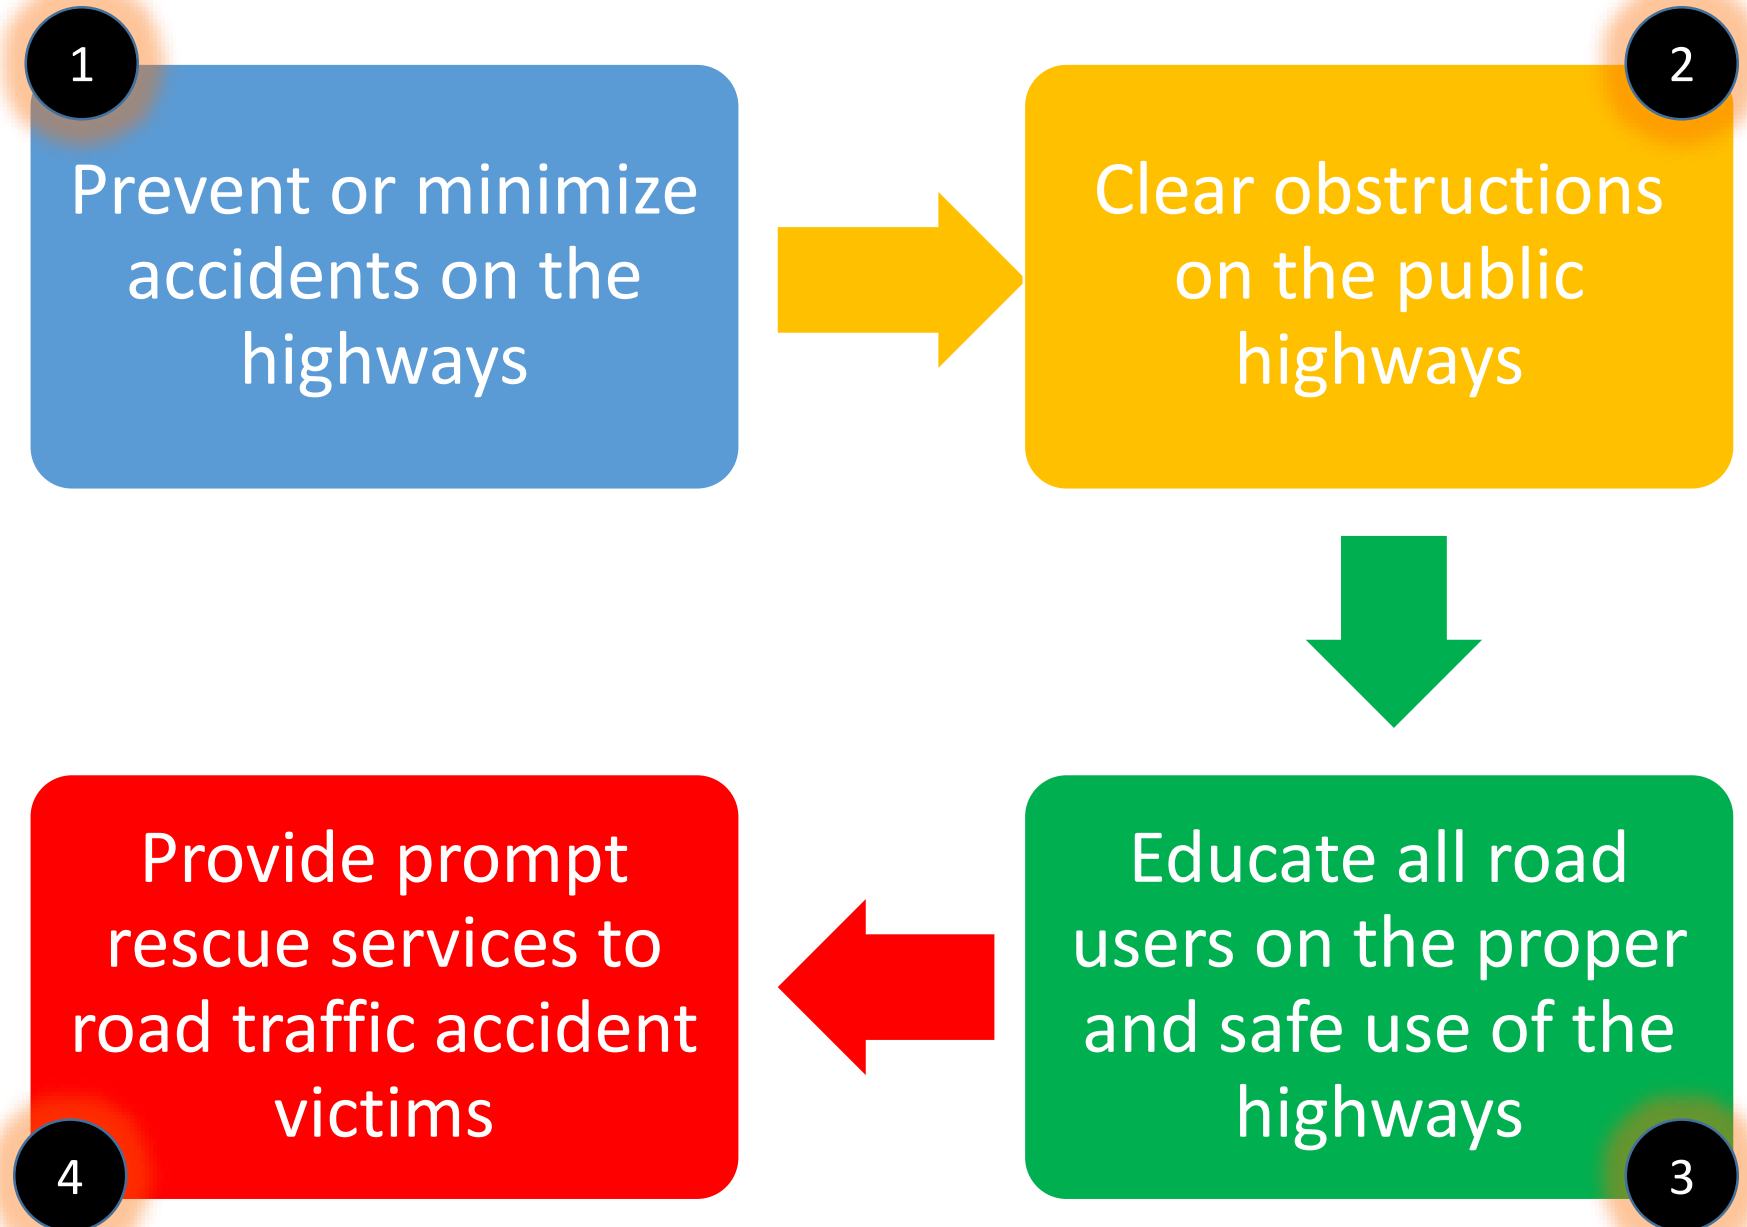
1

Prevent or minimize accidents on the highways

2

Clear obstructions on the public highways

Educate all road users on the proper and safe use of the highways

3

Provide prompt rescue services to road traffic accident victims

4